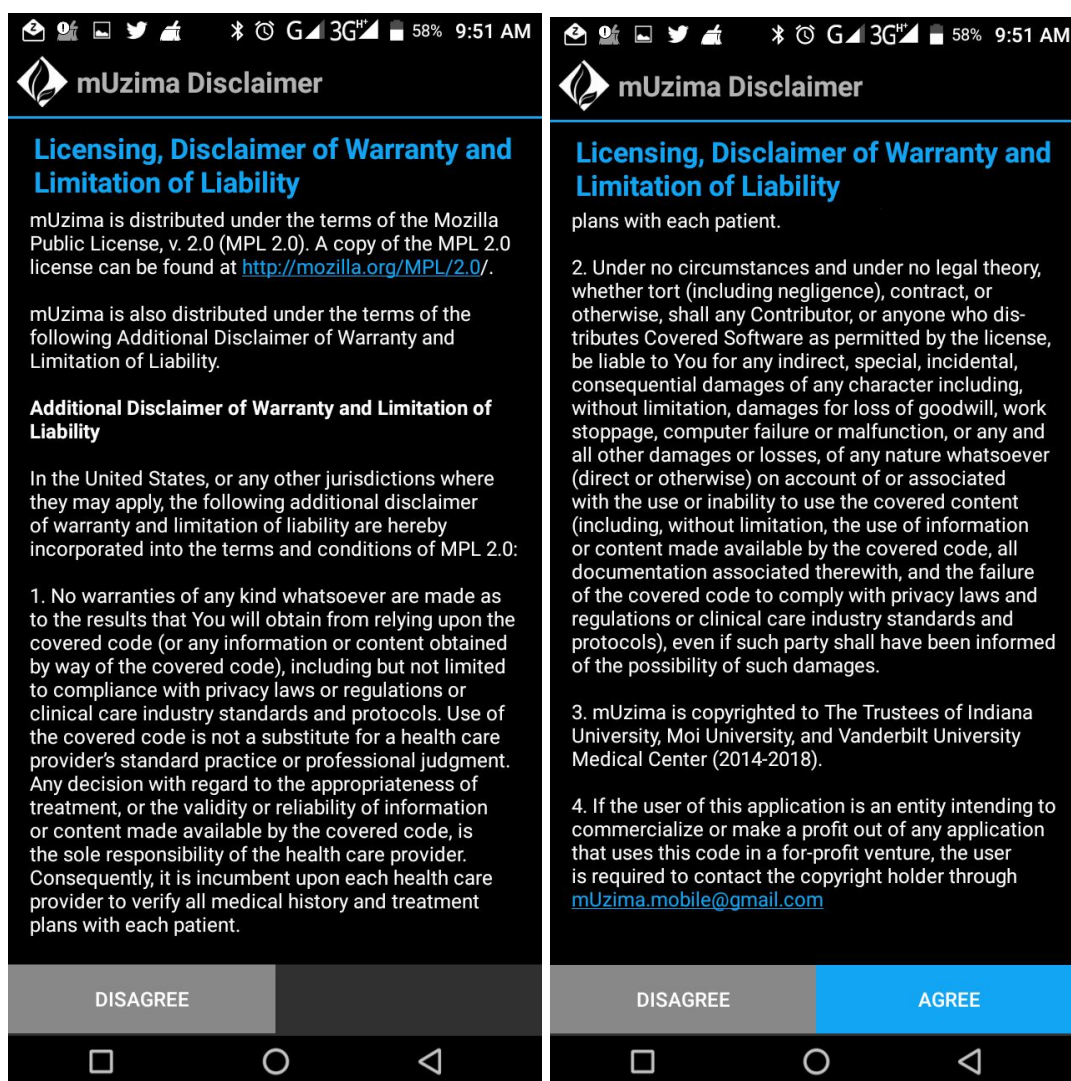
G 3G 58% 9:51 AM

mUzima Disclaimer

Licensing, Disclaimer of Warranty and Limitation of Liability

mUzima is distributed under the terms of the Mozilla Public License, v. 2.0 (MPL 2.0). A copy of the MPL 2.0 license can be found at http://mozilla.org/MPL/2.0/.

mUzima is also distributed under the terms of the following Additional Disclaimer of Warranty and Limitation of Liability.

Additional Disclaimer of Warranty and Limitation of Liability

In the United States, or any other jurisdictions where they may apply, the following additional disclaimer of warranty and limitation of liability are hereby incorporated into the terms and conditions of MPL 2.0:

1. No warranties of any kind whatsoever are made as to the results that You will obtain from relying upon the covered code (or any information or content obtained by way of the covered code), including but not limited to compliance with privacy laws or regulations or clinical care industry standards and protocols. Use of the covered code is not a substitute for a health care provider's standard practice or professional judgment. Any decision with regard to the appropriateness of treatment, or the validity or reliability of information or content made available by the covered code, is the sole responsibility of the health care provider. Consequently, it is incumbent upon each health care provider to verify all medical history and treatment plans with each patient.

DISAGREE

G 3G 58% 9:51 AM

mUzima Disclaimer

Licensing, Disclaimer of Warranty and Limitation of Liability

plans with each patient.

2. Under no circumstances and under no legal theory, whether tort (including negligence), contract, or otherwise, shall any Contributor, or anyone who distributes Covered Software as permitted by the license, be liable to You for any indirect, special, incidental, consequential damages of any character including, without limitation, damages for loss of goodwill, work stoppage, computer failure or malfunction, or any and all other damages or losses, of any nature whatsoever (direct or otherwise) on account of or associated with the use or inability to use the covered content (including, without limitation, the use of information or content made available by the covered code, all documentation associated therewith, and the failure of the covered code to comply with privacy laws and regulations or clinical care industry standards and protocols), even if such party shall have been informed of the possibility of such damages.

3. mUzima is copyrighted to The Trustees of Indiana University, Moi University, and Vanderbilt University Medical Center (2014-2018).

4. If the user of this application is an entity intending to commercialize or make a profit out of any application that uses this code in a for-profit venture, the user is required to contact the copyright holder through mUzima.mobile@gmail.com

DISAGREE

AGREE